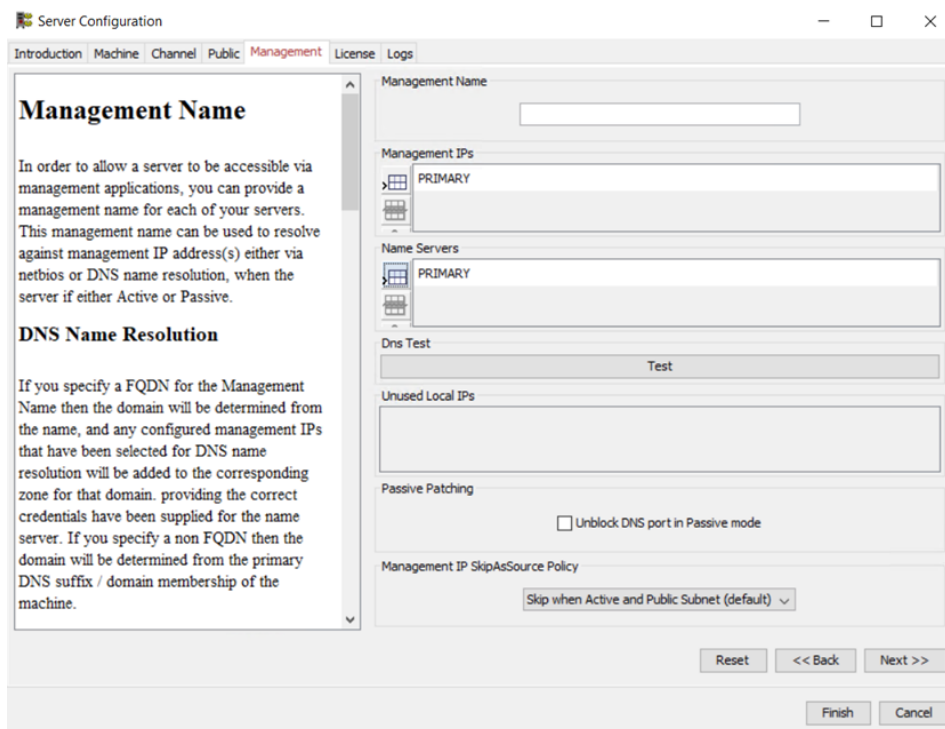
Server Configuration

Introduction Machine Channel Public Management License Logs

Management Name

In order to allow a server to be accessible via management applications, you can provide a management name for each of your servers. This management name can be used to resolve against management IP address(s) either via netbios or DNS name resolution, when the server if either Active or Passive.

DNS Name Resolution

If you specify a FQDN for the Management Name then the domain will be determined from the name, and any configured management IPs that have been selected for DNS name resolution will be added to the corresponding zone for that domain. providing the correct credentials have been supplied for the name server. If you specify a non FQDN then the domain will be determined from the primary DNS suffix / domain membership of the machine.

Management Name

Management IPs
PRIMARY

Name Servers
PRIMARY

Dns Test
Test

Unused Local IPs

Passive Patching
Unblock DNS port in Passive mode

Management IP SkipAsSource Policy
Skip when Active and Public Subnet (default)

Reset <<Back Next>>

Finish Cancel